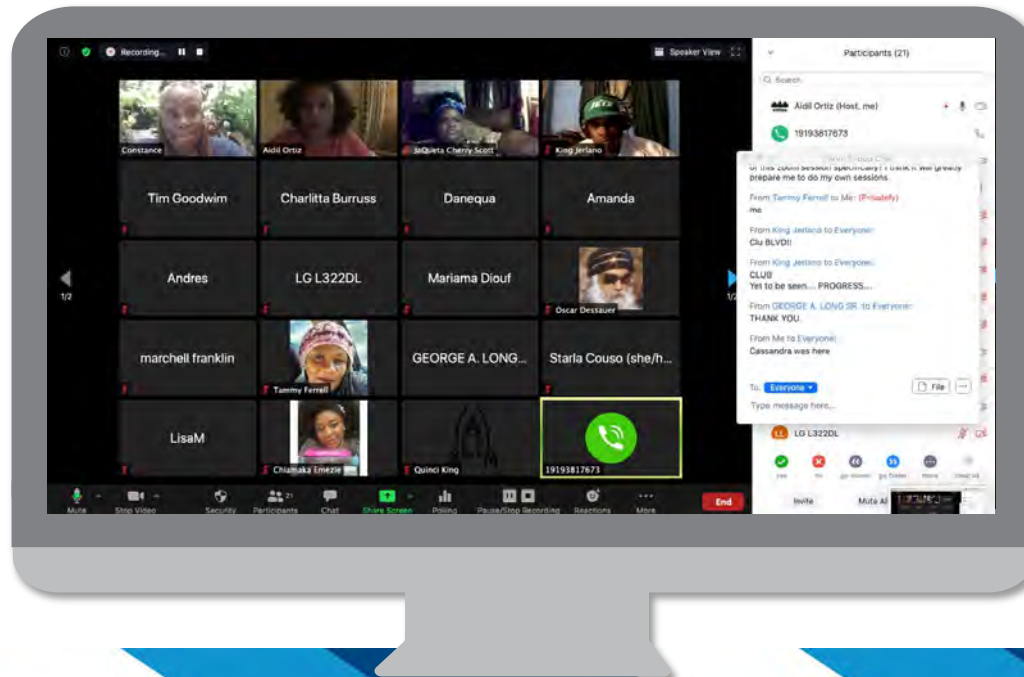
Recording...

Speaker View

Participants (21)

Search

Aidil Ortiz (Host, me)

19193817673

Constance

Aidil Ortiz

JaQuieta Cherry Scott

King Jerlano

Tim Goodwim

Charlitta Burruss

Danequa

Amanda

Andres

LG L322DL

Mariama Diouf

Oscar Dessauer

marchell franklin

Tammy Ferrell

GEORGE A. LONG...

Starla Couso (she/h...

LisaM

Chiamaka Emezie

Quinci King

19193817673

1/2

1/2

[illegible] of this zoom session specifically! I think it will greatly prepare me to do my own sessions.

From Tammy Ferrell to Me: (Privately)
me

From King Jerlano to Everyone:
Clu BLVD!!

From King Jerlano to Everyone:
CLUB
Yet to be seen... PROGRESS....

From GEORGE A. LONG SR. to Everyone:
THANK YOU.

From Me to Everyone:
Cassandra was here

To: Everyone

File

Type message here...

LG L322DL

yes

no

go slower

go faster

more

clear all

Invite

Mute All

Mute

Stop Video

Security

Participants 21

Chat

Share Screen

Polling

Pause/Stop Recording

Reactions

More

End